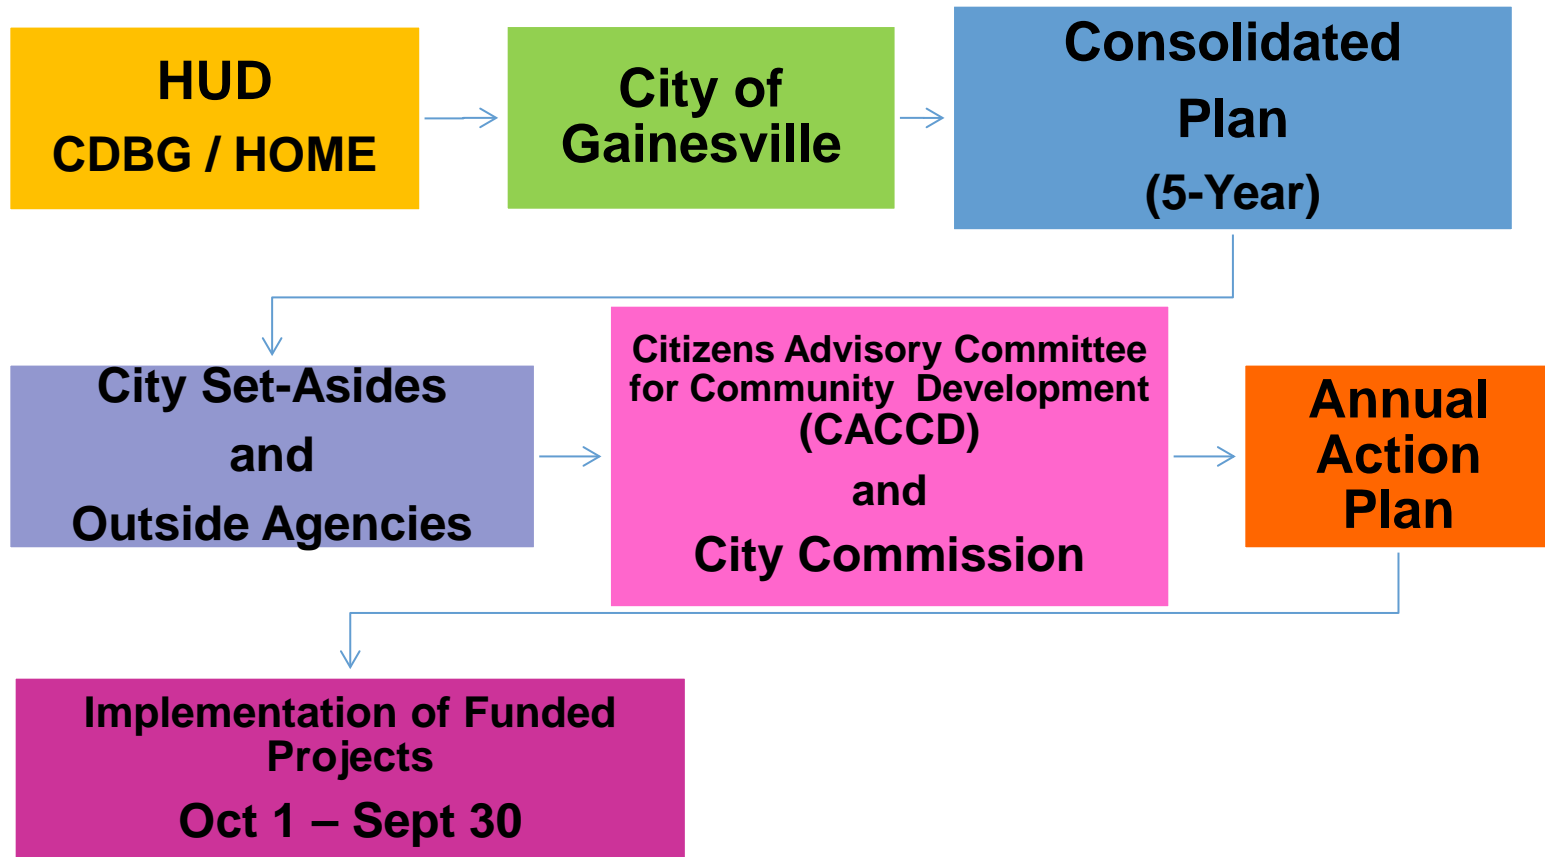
HUD
CDBG / HOME

City of Gainesville

Consolidated Plan
(5-Year)

City Set-Asides
and
Outside Agencies

Citizens Advisory Committee for Community Development (CACCD)
and
City Commission

Annual Action Plan

Implementation of Funded Projects
Oct 1 – Sept 30